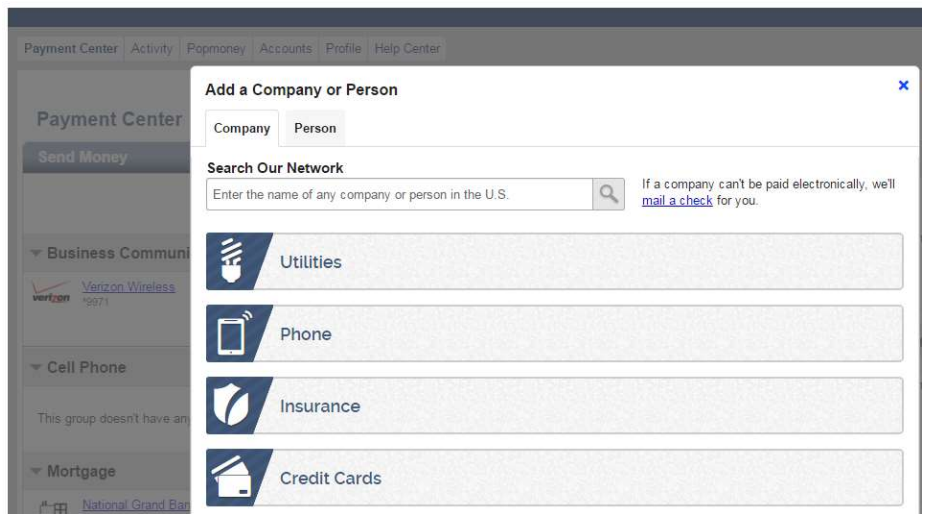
Payment Center Activity Popmoney Accounts Profile Help Center

Payment Center

Send Money

Business Communi

verizon Verizon Wireless
*9971

Cell Phone

This group doesn't have an

Mortgage

National Grand Ban

Add a Company or Person

×

Company Person

Search Our Network

Enter the name of any company or person in the U.S.

If a company can't be paid electronically, we'll mail a check for you.

Utilities

Phone

Insurance

Credit Cards